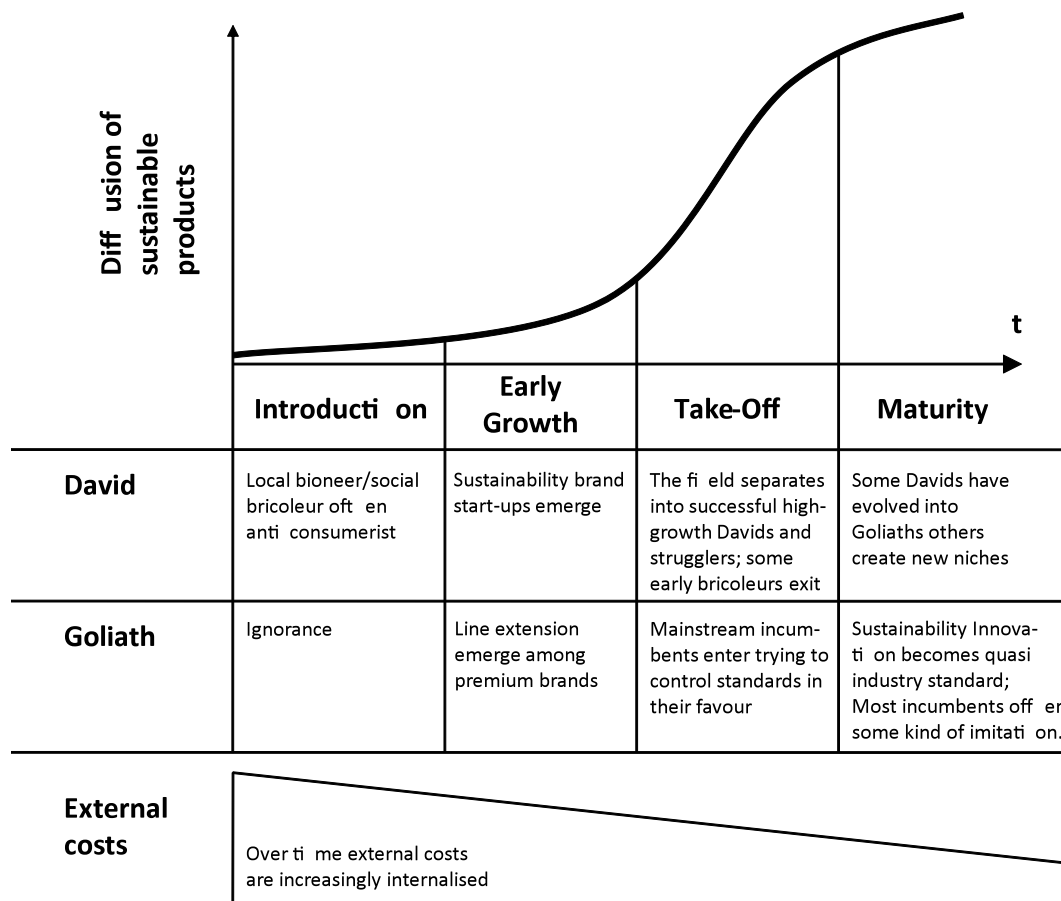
Diff usion of sustainable products

t

| | Introducti on | Early Growth | Take-Off | Maturity |
|---|---|---|---|---|
| David | Local bioneer/social bricoleur oft en anti consumerist | Sustainability brand start-ups emerge | The fi eld separates into successful high-growth Davids and strugglers; some early bricoleurs exit | Some Davids have evolved into Goliaths others create new niches |
| Goliath | Ignorance | Line extension emerge among premium brands | Mainstream incumbents enter trying to control standards in their favour | Sustainability Innovati on becomes quasi industry standard; Most incumbents off er some kind of imitati on. |

External costs

Over ti me external costs are increasingly internalised